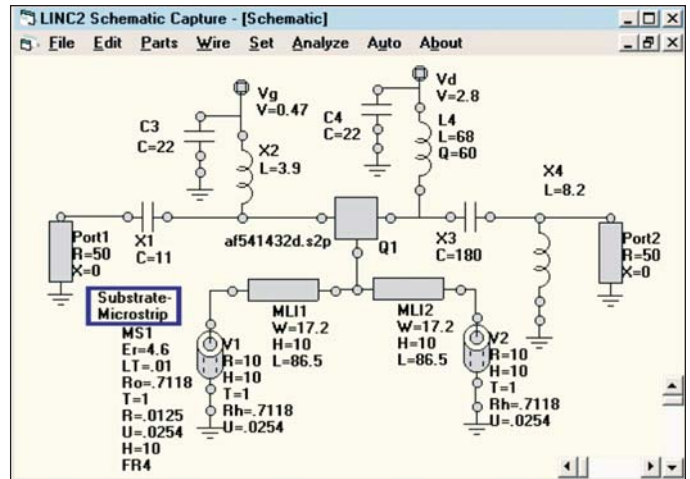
LINC2 Schematic Capture - [Schematic]

File Edit Parts Wire Set Analyze Auto About

Vg
V=0.47

C3
C=22

X2
L=3.9

Vd
V=2.8

C4
C=22

L4
L=68
Q=60

X4
L=8.2

Port1
R=50
X=0

X1
C=11

af541432d.s2p

Q1

X3
C=180

Port2
R=50
X=0

Substrate-Microstrip

MS1
Er=4.6
LT=.01
Ro=.7118
T=1
R=.0125
U=.0254
H=10
FR4

MLI1
W=17.2
H=10
L=86.5

MLI2
W=17.2
H=10
L=86.5

V1
R=10
H=10
T=1
Rh=.7118
U=.0254

V2
R=10
H=10
T=1
Rh=.7118
U=.0254